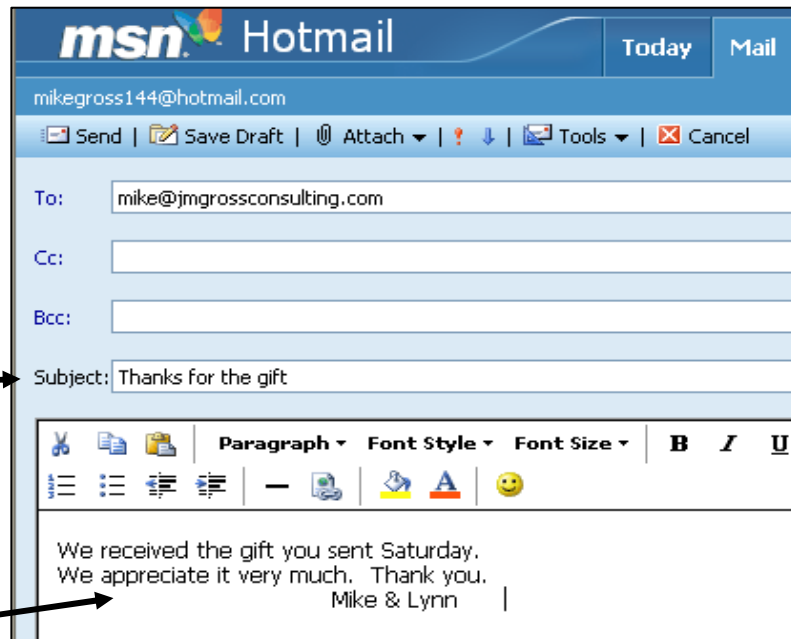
msn Hotmail

Today

Mail

mikegross144@hotmail.com

Send | Save Draft | Attach | | Tools | Cancel

To: mike@jmgrossconsulting.com

Cc:

Bcc:

Subject: Thanks for the gift

Paragraph Font Style Font Size B I U

We received the gift you sent Saturday.
We appreciate it very much. Thank you.
Mike & Lynn